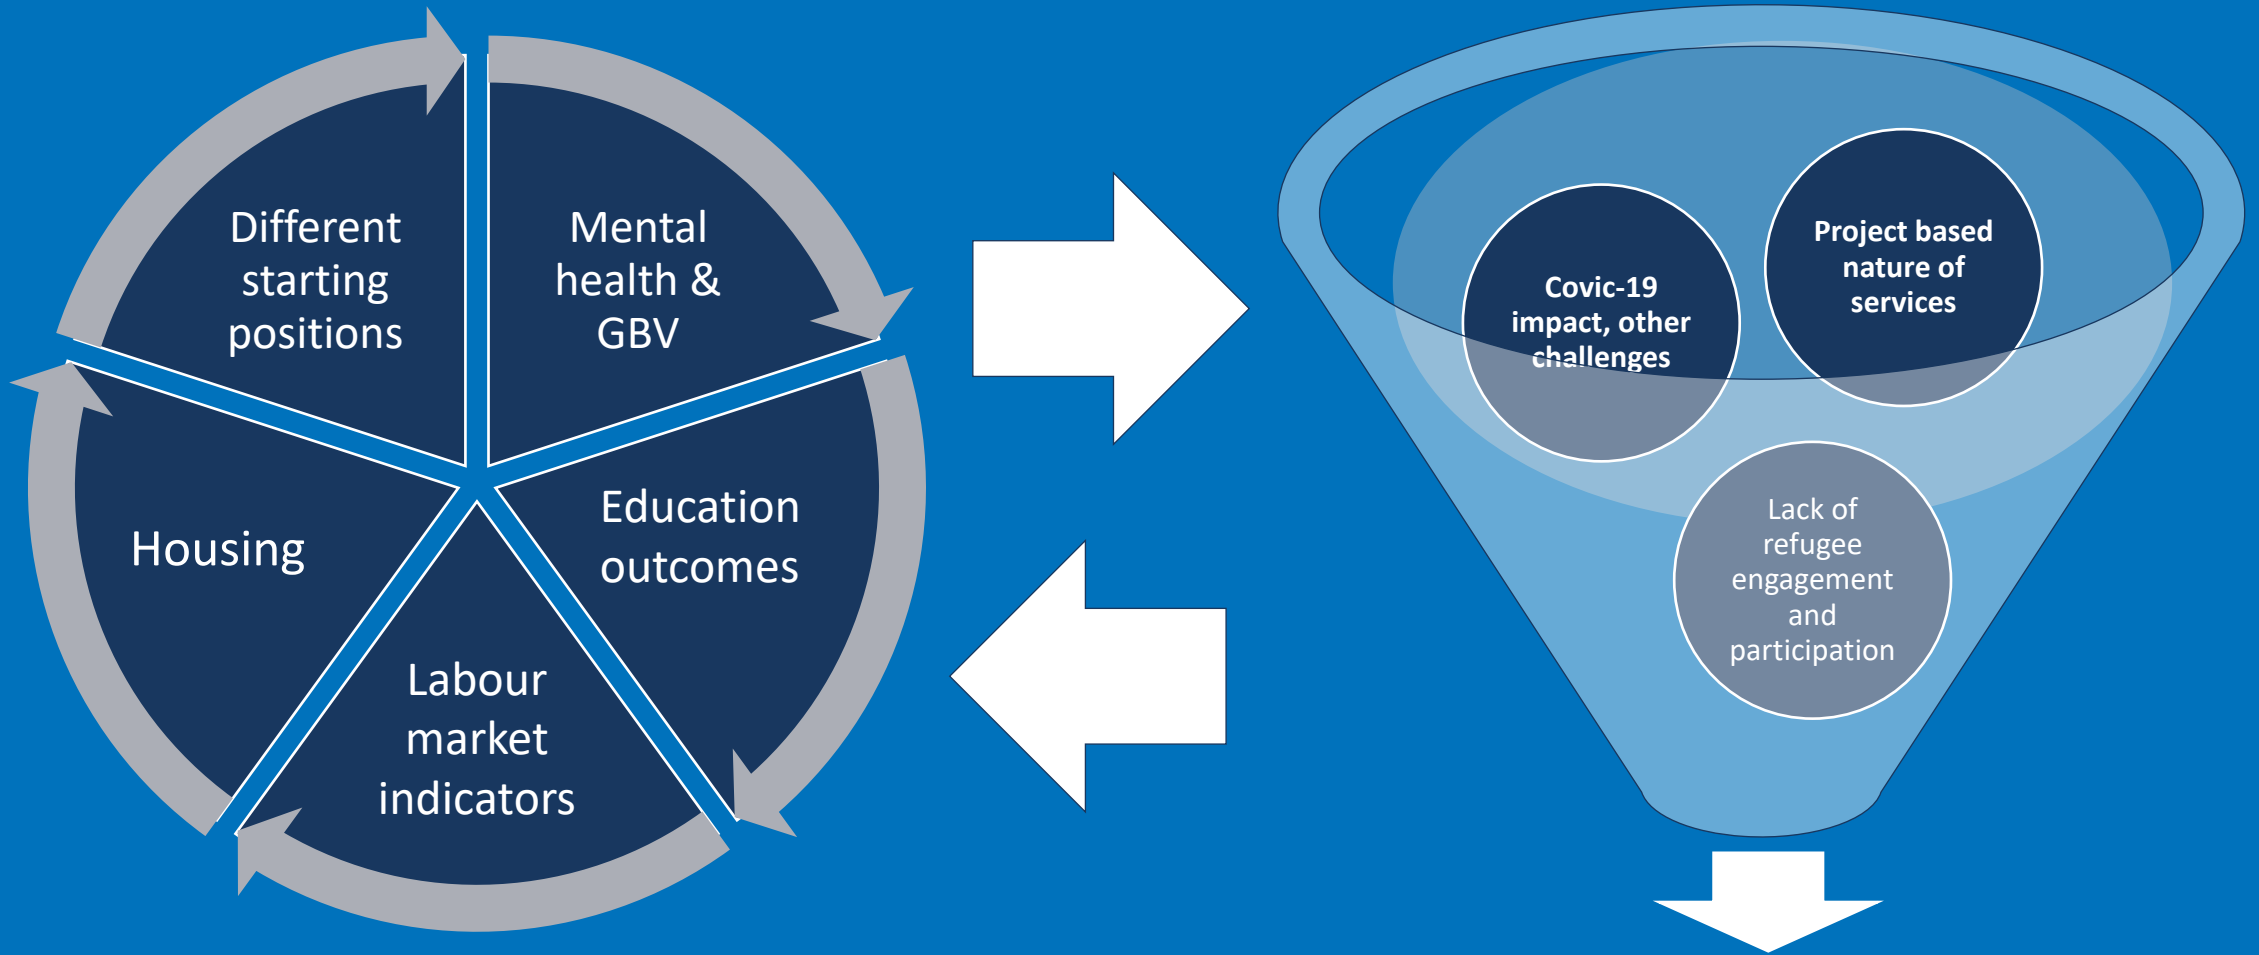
Different starting positions

Mental health & GBV

Education outcomes

Labour market indicators

Housing

Covic-19 impact, other challenges

Project based nature of services

Lack of refugee engagement and participation